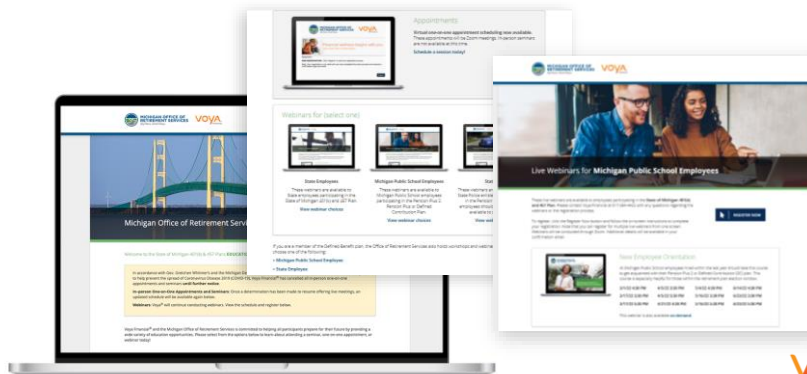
MICHIGAN OFFICE OF RETIREMENT SERVICES

VOYA

Appointments

Virtual one-on-one appointment scheduling now available. These appointments will be Zoom meetings. In-person appointments are not available at this time.

Schedule a session today!

Webinars for (select one)

State Employees

These webinars are available to State employees participating in the State of Michigan 401(k) and 457 Plan.

View webinar choices

Michigan Public School Employees

These webinars are available to Michigan Public School employees participating in the Pension Plus 2, Pension Plus or Defined Contribution Plan.

View webinar choices

If you are a member of the Defined Benefit plan, the Office of Retirement Services also holds workshops and webinars. Please choose one of the following:

• Michigan Public School Employees

• State Employees

MICHIGAN OFFICE OF RETIREMENT SERVICES

VOYA

Live Webinars for Michigan Public School Employees

REGISTER NOW

New Employee Orientation

Michigan Office of Retirement Services

Welcome to the State of Michigan 401(k) & 457 Plans

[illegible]